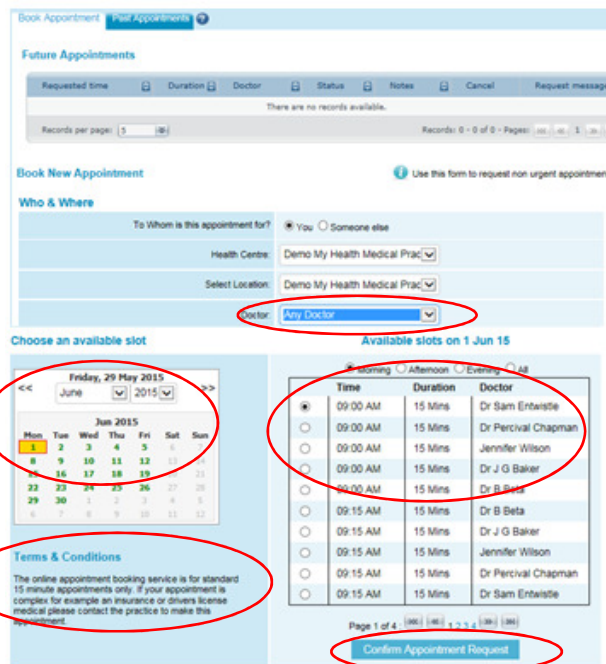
Book Appointment Past Appointments ?

Future Appointments

| Requested time | Duration | Doctor | Status | Notes | Cancel | Request message |
|---|---|---|---|---|---|---|
| There are no records available. | | | | | | |

Records per page: 5

Records: 0 - 0 of 0 - Pages: 1

Book New Appointment

Use this form to request non urgent appointmen

Who & Where

To Whom is this appointment for? You Someone else

Health Centre: Demo My Health Medical Prac

Select Location: Demo My Health Medical Prac

Doctor: Any Doctor

Choose an available slot

<< Friday, 29 May 2015 >>

June 2015

Jun 2015

| Mon | Tue | Wed | Thu | Fri | Sat | Sun |
|---|---|---|---|---|---|---|
| 1 | 2 | 3 | 4 | 5 | 6 | 7 |
| 8 | 9 | 10 | 11 | 12 | 13 | 14 |
| 15 | 16 | 17 | 18 | 19 | 20 | 21 |
| 22 | 23 | 24 | 25 | 26 | 27 | 28 |
| 29 | 30 | 1 | 2 | 3 | 4 | 5 |
| 6 | 7 | 8 | 9 | 10 | 11 | 12 |

Terms & Conditions

The online appointment booking service is for standard 15 minute appointments only. If your appointment is complex for example an insurance or drivers license medical please contact the practice to make this appointment.

Available slots on 1 Jun 15

Morning Afternoon Evening All

| | Time | Duration | Doctor |
|---|---|---|---|
| | 09:00 AM | 15 Mins | Dr Sam Entwistle |
| | 09:00 AM | 15 Mins | Dr Percival Chapman |
| | 09:00 AM | 15 Mins | Jennifer Wilson |
| | 09:00 AM | 15 Mins | Dr J G Baker |
| | 09:00 AM | 15 Mins | Dr B Beta |
| | 09:15 AM | 15 Mins | Dr B Beta |
| | 09:15 AM | 15 Mins | Dr J G Baker |
| | 09:15 AM | 15 Mins | Jennifer Wilson |
| | 09:15 AM | 15 Mins | Dr Percival Chapman |
| | 09:15 AM | 15 Mins | Dr Sam Entwistle |

Page 1 of 4 1 2 3 4

Confirm Appointment Request